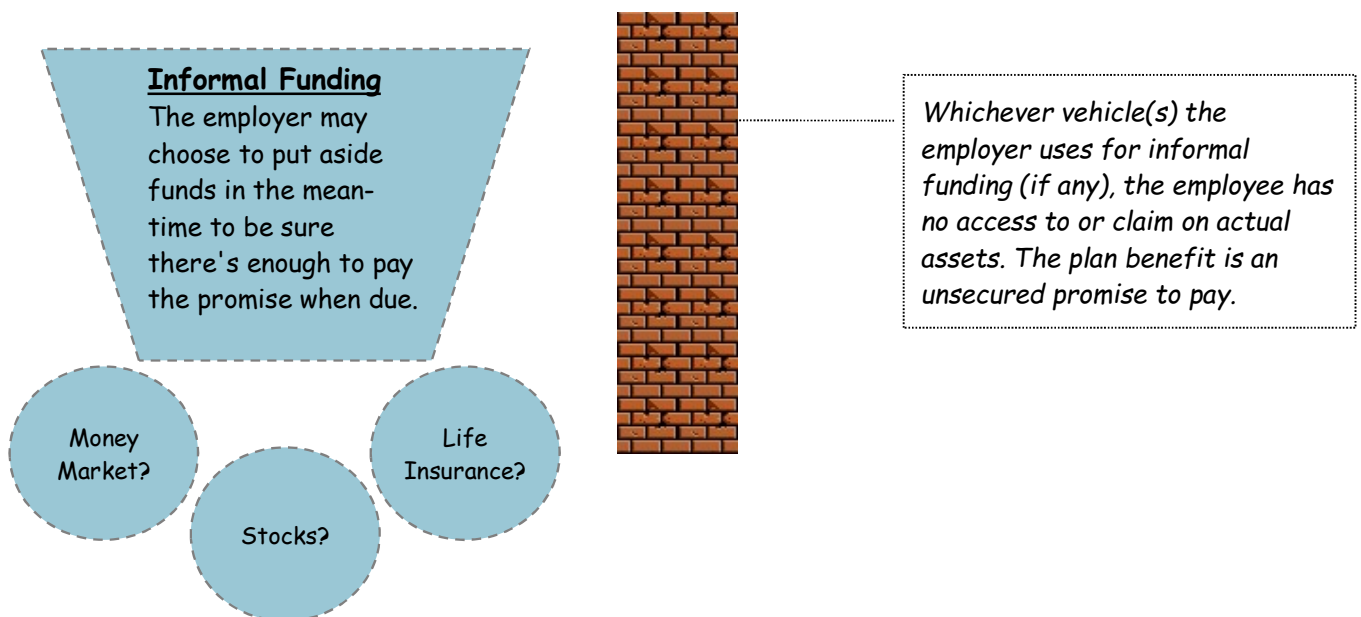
Informal Funding
The employer may choose to put aside funds in the meantime to be sure there's enough to pay the promise when due.

Money Market?

Stocks?

Life Insurance?

Whichever vehicle(s) the employer uses for informal funding (if any), the employee has no access to or claim on actual assets. The plan benefit is an unsecured promise to pay.